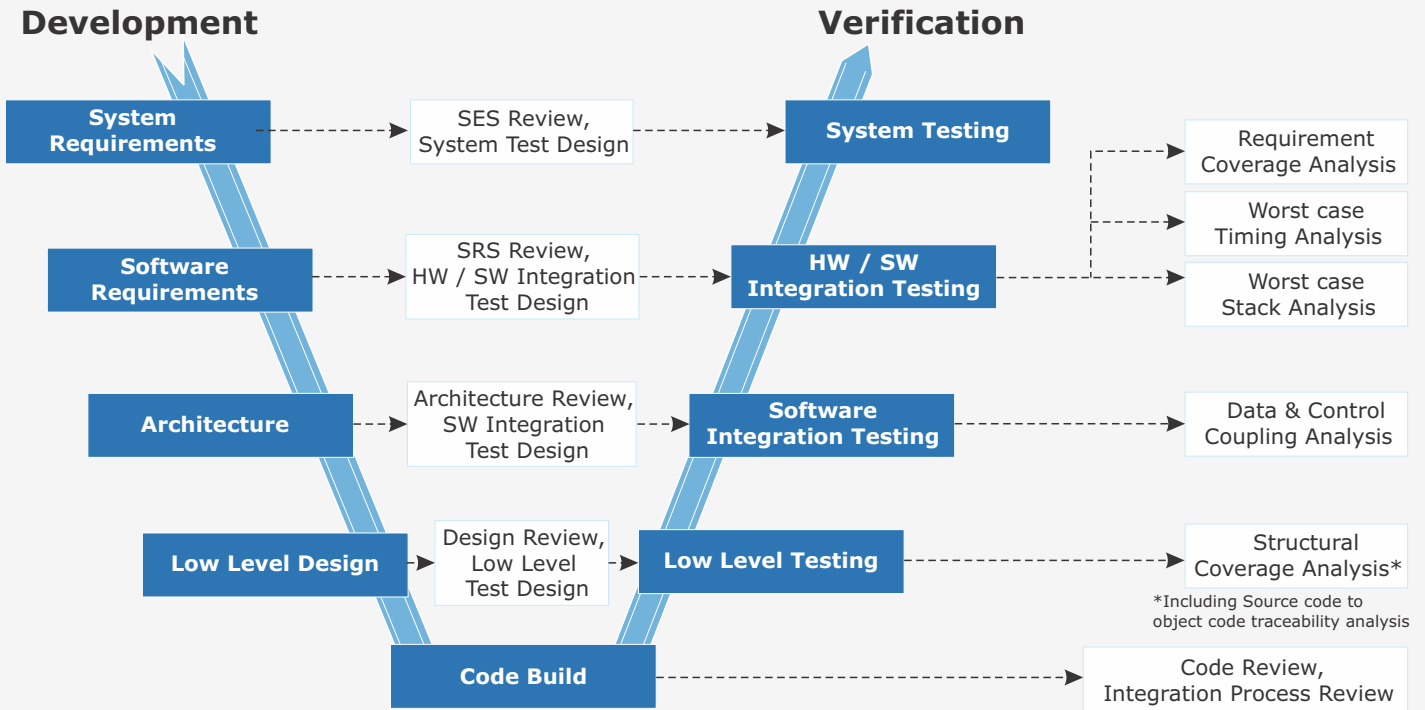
Development

Verification

System Requirements

SES Review, System Test Design

System Testing

Requirement Coverage Analysis

Worst case Timing Analysis

Software Requirements

SRS Review, HW / SW Integration Test Design

HW / SW Integration Testing

Worst case Stack Analysis

Architecture

Architecture Review, SW Integration Test Design

Software Integration Testing

Data & Control Coupling Analysis

Low Level Design

Design Review, Low Level Test Design

Low Level Testing

Structural Coverage Analysis*

*Including Source code to object code traceability analysis

Code Build

Code Review, Integration Process Review